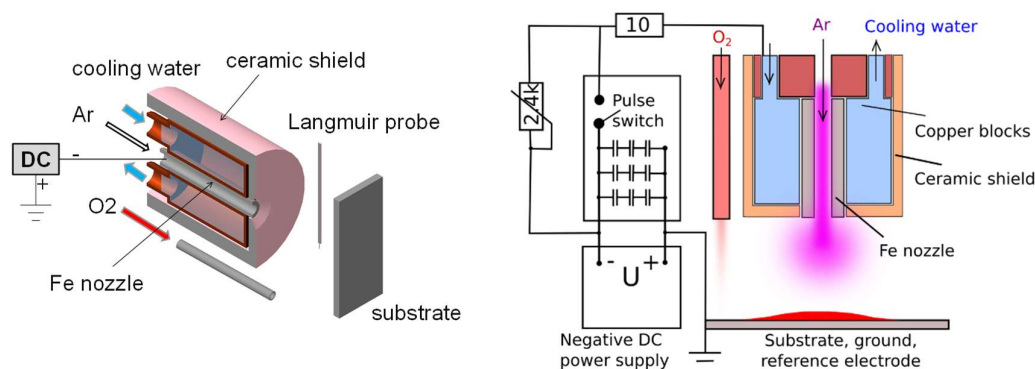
cooling water
ceramic shield
Ar
Langmuir probe
DC
-
+
O2
Fe nozzle
substrate

10
2.4k
$O_2$
Ar
Cooling water
Pulse switch
Copper blocks
Ceramic shield
Fe nozzle
-
U
+
Negative DC power supply
Substrate, ground, reference electrode